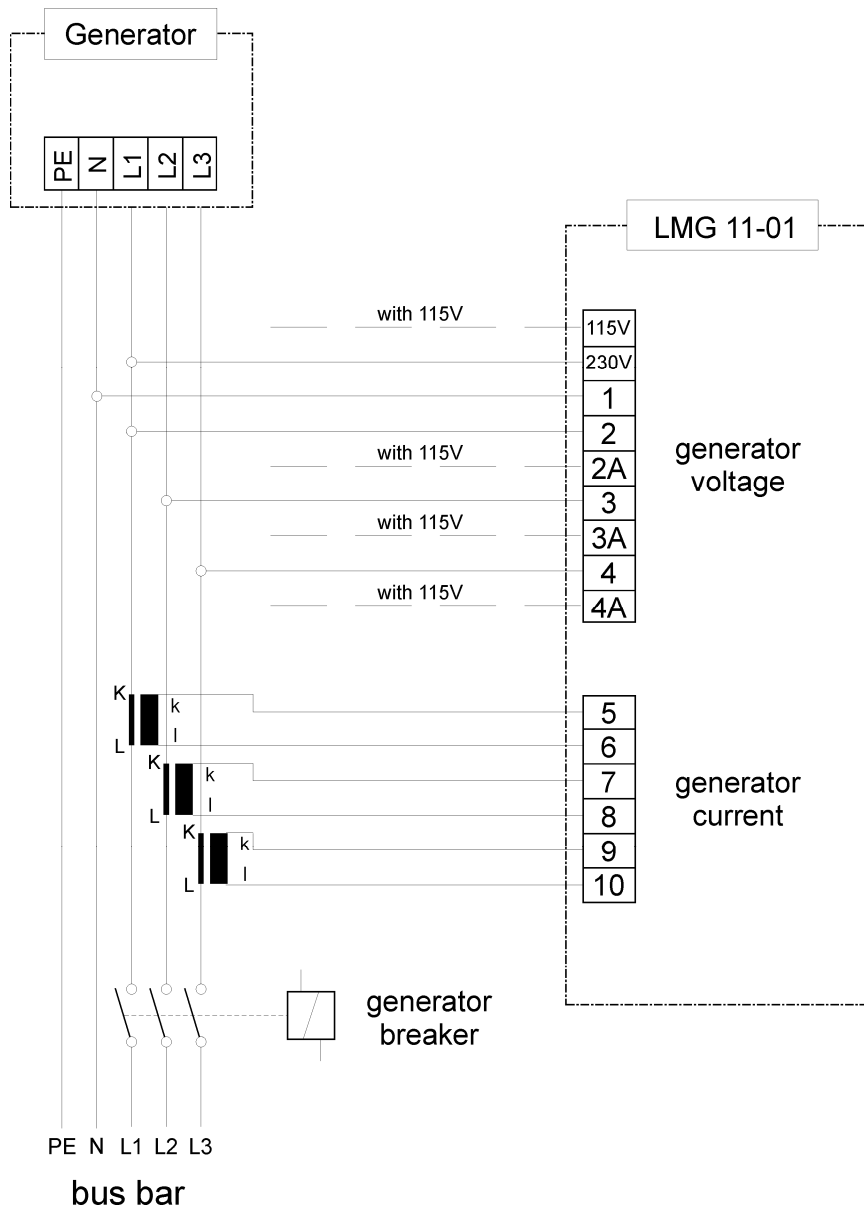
Generator

PE N L1 L2 L3

LMG 11-01

with 115V
115V
230V
1
2
with 115V
2A
3
with 115V
3A
4
with 115V
4A

generator voltage

K k
L l
K k
L l
K k
L l

5
6
7
8
9
10

generator current

generator breaker

PE N L1 L2 L3

bus bar